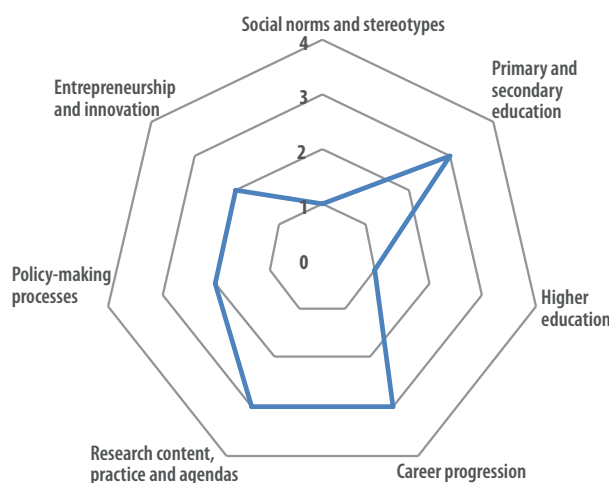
Social norms and stereotypes

4

3

2

1

0

Primary and secondary education

Higher education

Career progression

Research content, practice and agendas

Policy-making processes

Entrepreneurship and innovation